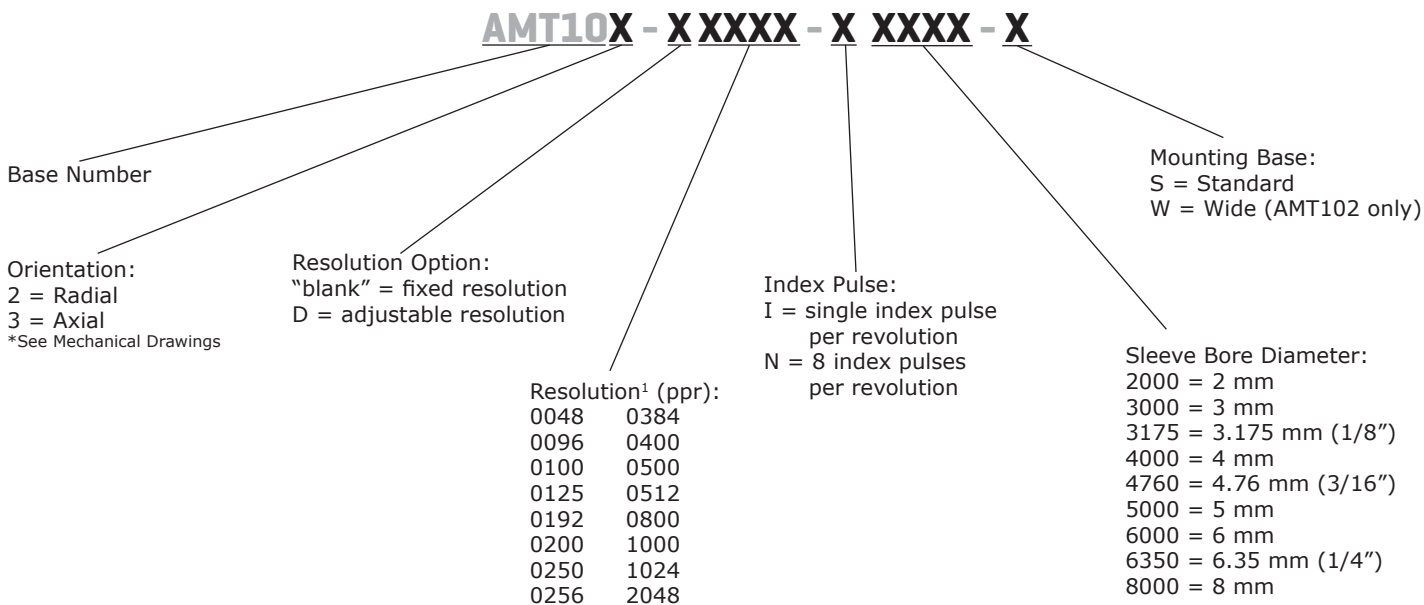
AMT10X - X XXXX - X XXXX - X

Base Number

Orientation:
2 = Radial
3 = Axial
*See Mechanical Drawings

Resolution Option:
"blank" = fixed resolution
D = adjustable resolution

Resolution$^1$ (ppr):

| | |
|---|---|
| 0048 | 0384 |
| 0096 | 0400 |
| 0100 | 0500 |
| 0125 | 0512 |
| 0192 | 0800 |
| 0200 | 1000 |
| 0250 | 1024 |
| 0256 | 2048 |

Index Pulse:
I = single index pulse per revolution
N = 8 index pulses per revolution

Sleeve Bore Diameter:
2000 = 2 mm
3000 = 3 mm
3175 = 3.175 mm (1/8")
4000 = 4 mm
4760 = 4.76 mm (3/16")
5000 = 5 mm
6000 = 6 mm
6350 = 6.35 mm (1/4")
8000 = 8 mm

Mounting Base:
S = Standard
W = Wide (AMT102 only)